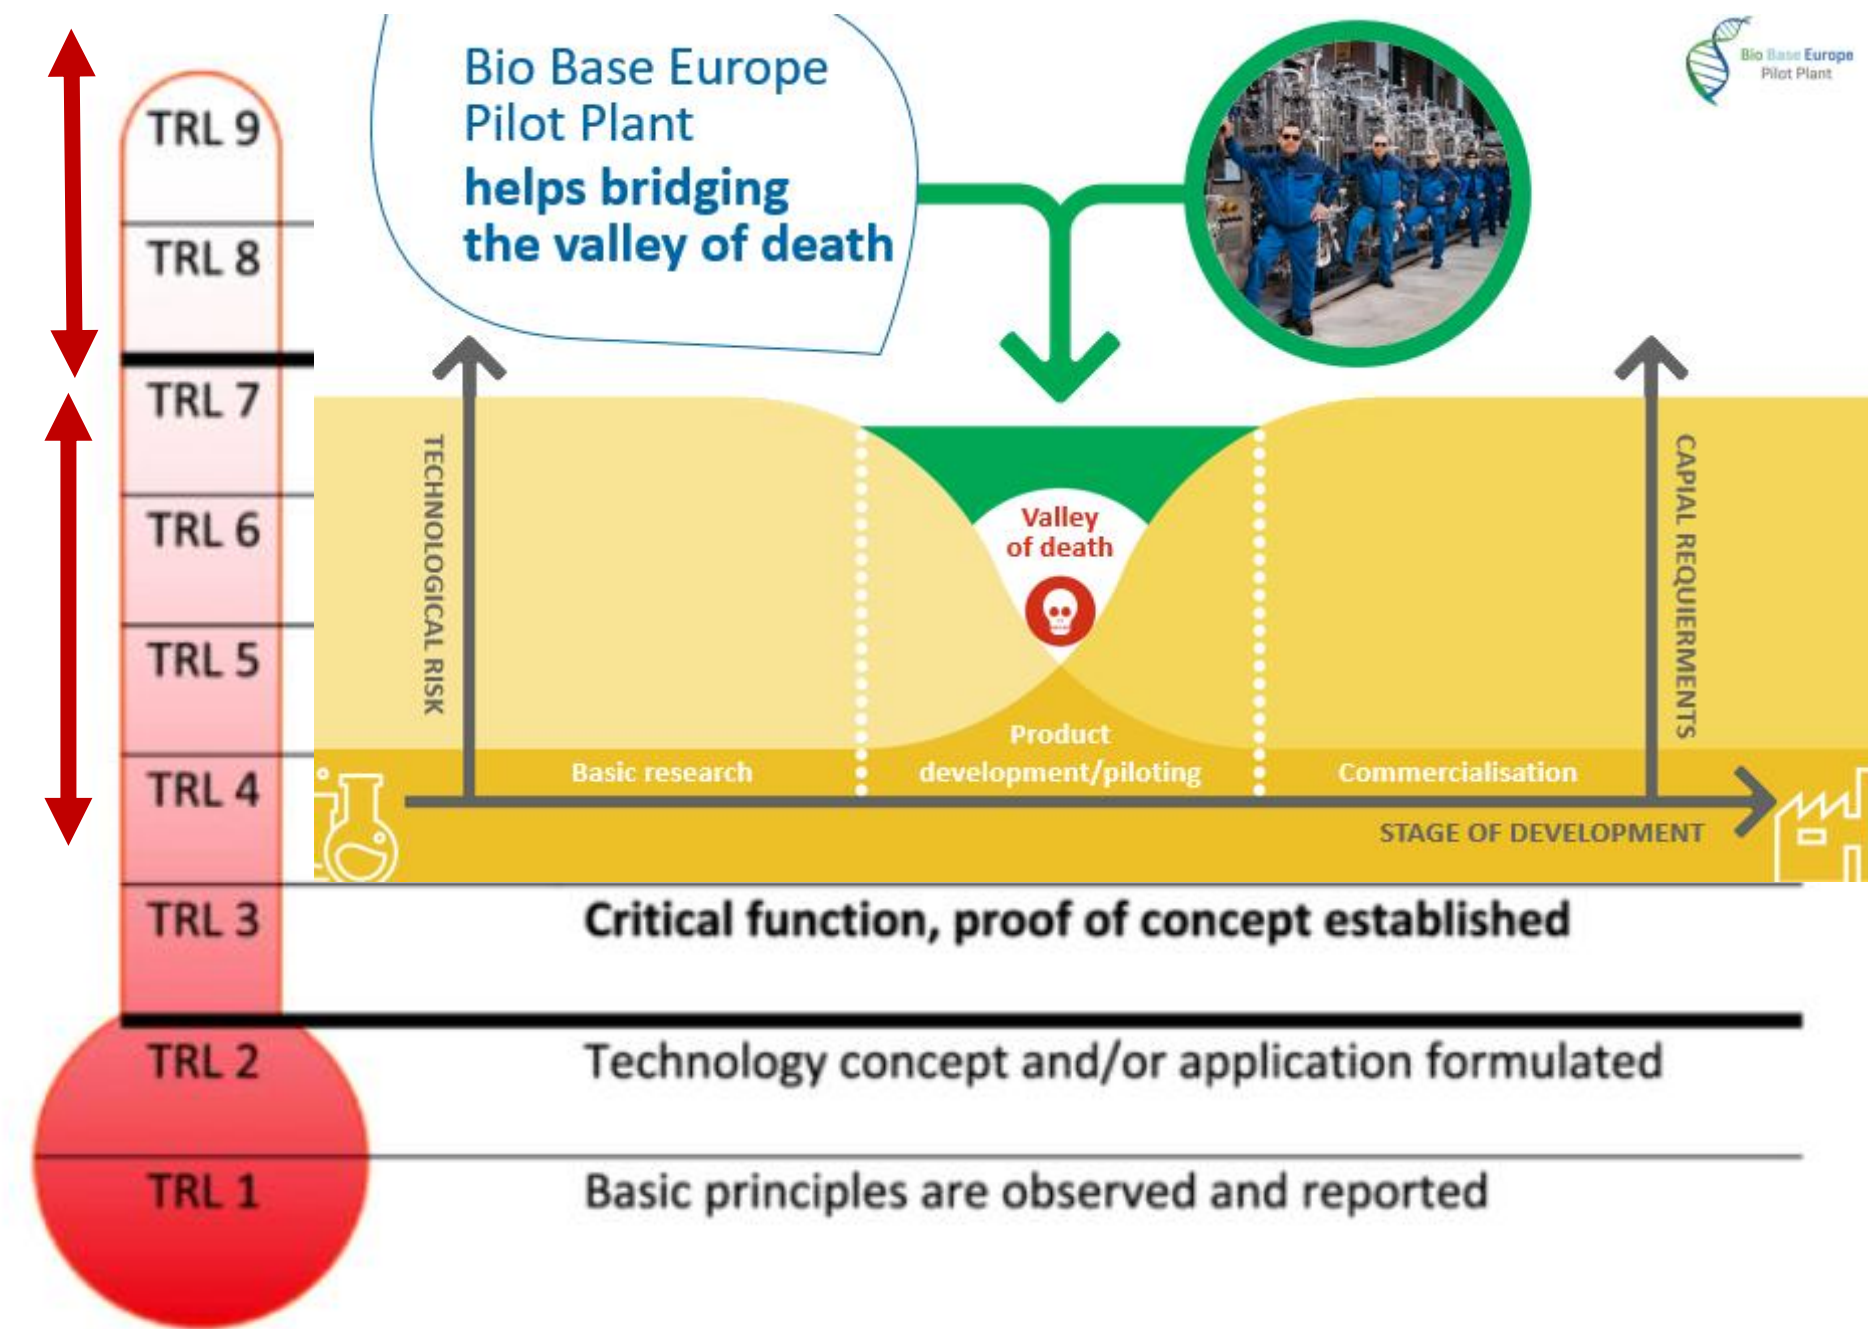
Bio Base Europe Pilot Plant
helps bridging the valley of death

Bio Base Europe Pilot Plant

TRL 9
TRL 8
TRL 7
TRL 6
TRL 5
TRL 4

TECHNOLOGICAL RISK

Valley of death

CAPIAL REQUIERMENTS

Basic research
Product development/piloting
Commercialisation
STAGE OF DEVELOPMENT

TRL 3 Critical function, proof of concept established
TRL 2 Technology concept and/or application formulated
TRL 1 Basic principles are observed and reported